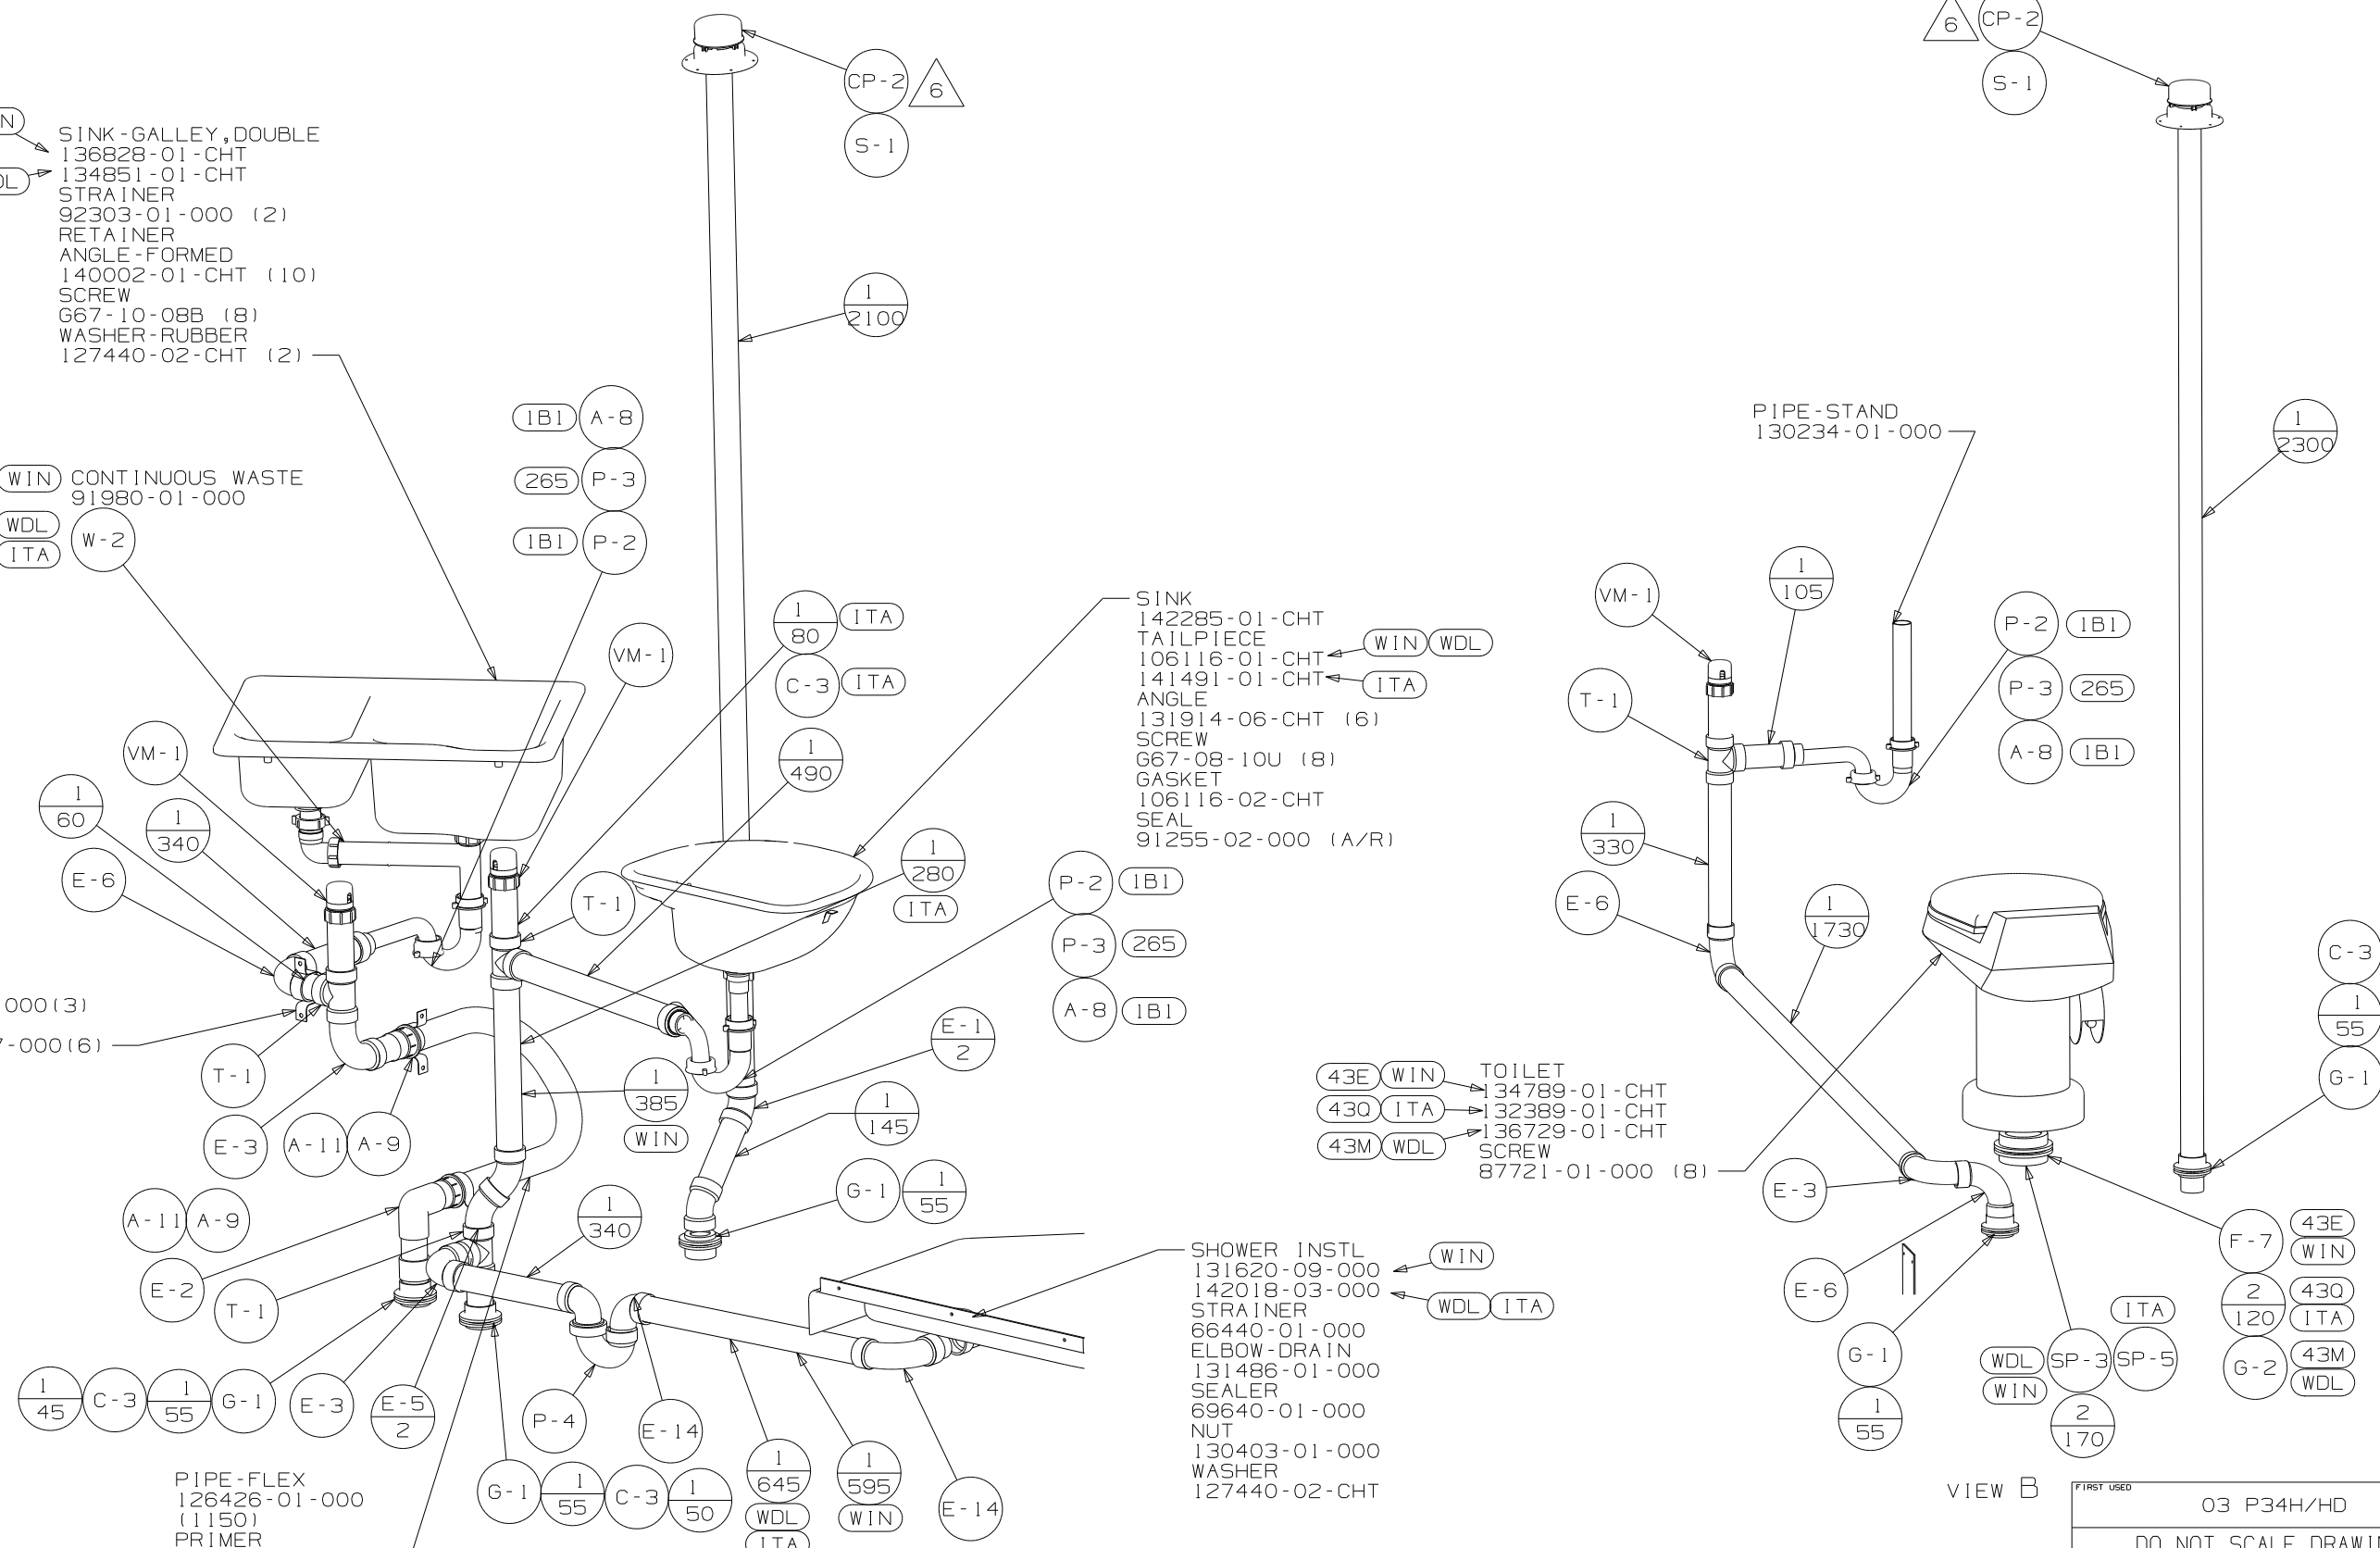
N
DL
SINK-GALLEY,DOUBLE
136828-01-CHT
134851-01-CHT
STRAINER
92303-01-000 (2)
RETAINER
ANGLE-FORMED
140002-01-CHT (10)
SCREW
G67-10-08B (8)
WASHER-RUBBER
127440-02-CHT (2)

CP-2
6
S-1
$\frac{1}{2100}$

1B1 A-8
265 P-3
1B1 P-2

WIN CONTINUOUS WASTE
91980-01-000
WDL
ITA
W-2

$\frac{1}{80}$ ITA
C-3 ITA
VM-1
$\frac{1}{490}$

SINK
142285-01-CHT
TAILPIECE
106116-01-CHT
141491-01-CHT
ANGLE
131914-06-CHT (6)
SCREW
G67-08-10U (8)
GASKET
106116-02-CHT
SEAL
91255-02-000 (A/R)
WIN WDL
ITA

VM-1
$\frac{1}{60}$
$\frac{1}{340}$
E-6
T-1
$\frac{1}{280}$
ITA
P-2 1B1
P-3 265
A-8 1B1
000(3)
-000(6)
T-1
E-1
2
E-3
A-11 A-9
$\frac{1}{385}$
WIN
$\frac{1}{145}$
A-11 A-9
E-2
T-1
$\frac{1}{340}$
G-1 $\frac{1}{55}$
$\frac{1}{45}$ C-3 $\frac{1}{55}$ G-1 E-3 E-5 2
P-4
E-14
$\frac{1}{645}$ WDL ITA
$\frac{1}{595}$ WIN
E-14
G-1 $\frac{1}{55}$ C-3 $\frac{1}{50}$

PIPE-FLEX
126426-01-000
(1150)
PRIMER

SHOWER INSTL
131620-09-000
142018-03-000
STRAINER
66440-01-000
ELBOW-DRAIN
131486-01-000
SEALER
69640-01-000
NUT
130403-01-000
WASHER
127440-02-CHT
WIN
WDL ITA

6 CP-2
S-1
PIPE-STAND
130234-01-000
$\frac{1}{2300}$
VM-1
$\frac{1}{105}$
P-2 1B1
P-3 265
A-8 1B1
T-1
$\frac{1}{330}$
E-6
$\frac{1}{1730}$
C-3
$\frac{1}{55}$
G-1

43E WIN
43Q ITA
43M WDL
TOILET
134789-01-CHT
132389-01-CHT
136729-01-CHT
SCREW
87721-01-000 (8)

E-3
E-6
G-1
$\frac{1}{55}$
F-7 43E WIN
$\frac{2}{120}$ 43Q ITA
G-2 43M WDL
ITA
WDL SP-3 SP-5
WIN
$\frac{2}{170}$

VIEW B
FIRST USED
03 P34H/HD
DO NOT SCALE DRAWI